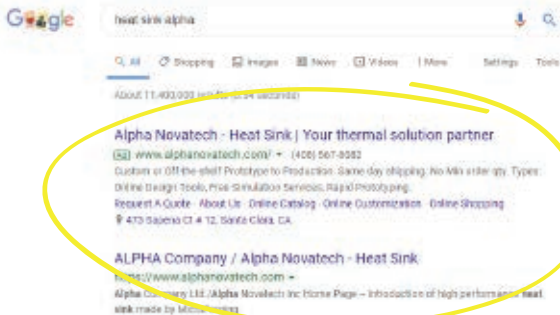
Google

heat sink alpha

All Shopping Images News Videos More Settings Tools

About 11,400,000 results ([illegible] seconds)

Alpha Novatech - Heat Sink | Your thermal solution partner

Ad www.alphanovatech.com/ (408) 567-8082

Custom or Off-the-shelf Prototype to Production. Same day shipping. No Min order qty. Types: Online Design Tools, Free Simulation Services, Rapid Prototyping.

Request A Quote · About Us · Online Catalog · Online Customization · Online Shopping

473 Sapena Ct # 12, Santa Clara, CA

ALPHA Company / Alpha Novatech - Heat Sink

https://www.alphanovatech.com

Alpha Company Ltd./Alpha Novatech Inc Home Page – Introduction of high performance heat sink made by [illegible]